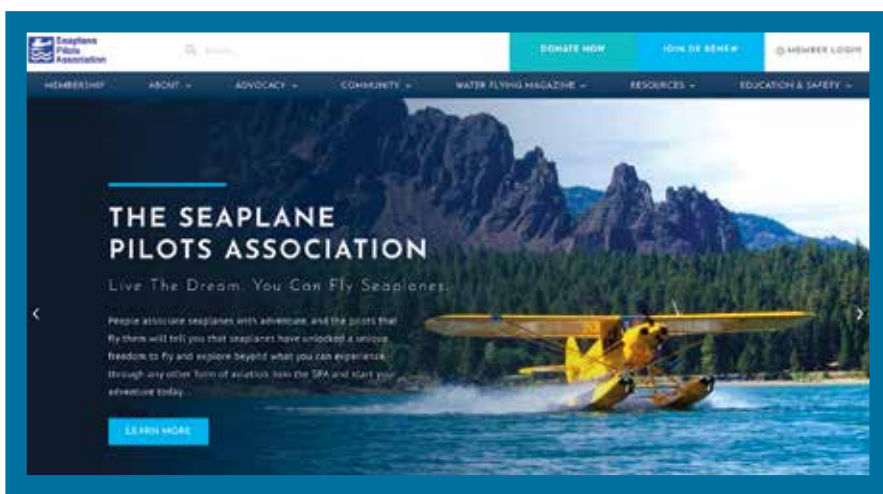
Seaplane Pilots Association

Search...

DONATE NOW

JOIN OR RENEW

MEMBER LOGIN

MEMBERSHIP ABOUT ADVOCACY COMMUNITY WATER FLYING MAGAZINE RESOURCES EDUCATION & SAFETY

THE SEAPLANE PILOTS ASSOCIATION

Live The Dream. You Can Fly Seaplanes.

People associate seaplanes with adventure, and the pilots that fly them will tell you that seaplanes have unlocked a unique freedom to fly and explore beyond what you can experience through any other form of aviation. Join the SPA and start your adventure today.

LEARN MORE